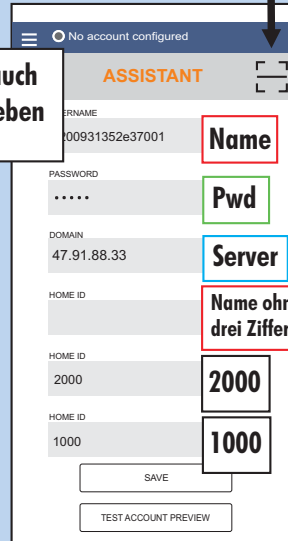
No account configured

auch
eben

ASSISTANT

ERNAME
200931352e37001

Name

PASSWORD
•••••

Pwd

DOMAIN
47.91.88.33

Server

HOME ID

Name ohr
drei Ziffer

HOME ID
2000

2000

HOME ID
1000

1000

SAVE

TEST ACCOUNT PREVIEW